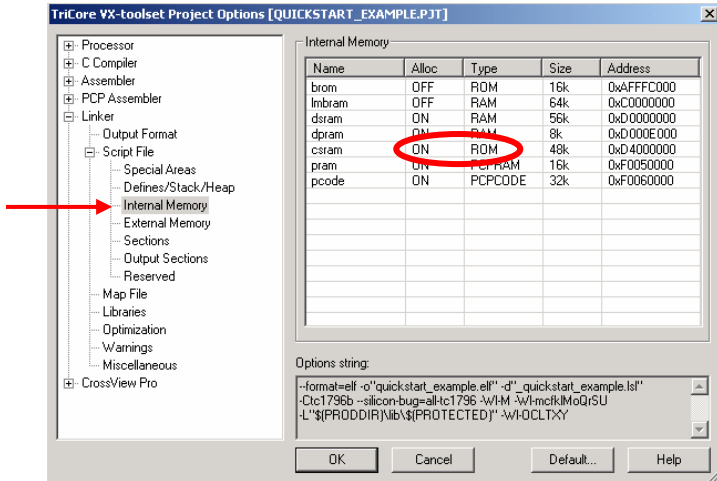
TriCore VX-toolset Project Options [QUICKSTART_EXAMPLE.PJT]

Processor
C Compiler
Assembler
PCP Assembler
Linker
Output Format
Script File
Special Areas
Defines/Stack/Heap
Internal Memory
External Memory
Sections
Output Sections
Reserved
Map File
Libraries
Optimization
Warnings
Miscellaneous
CrossView Pro

Internal Memory

| Name | Alloc | Type | Size | Address |
|---|---|---|---|---|
| brom | OFF | ROM | 16k | 0xAFFFC000 |
| lmbram | OFF | RAM | 64k | 0xC0000000 |
| dsram | ON | RAM | 56k | 0xD0000000 |
| dpram | ON | RAM | 8k | 0xD000E000 |
| csram | ON | ROM | 48k | 0xD4000000 |
| pram | ON | PCPRAM | 16k | 0xF0050000 |
| pcode | ON | PCPCODE | 32k | 0xF0060000 |

Options string:
--format=elf -o"quickstart_example.elf" -d"_quickstart_example.lsl" -Ctc1796b --silicon-bug=all-tc1796 -WI-M -WI-mcfklMoQrSU -L"$(PRODDIR)\lib\$(PROTECTED)" -WI-OCLTXY

OK Cancel Default... Help